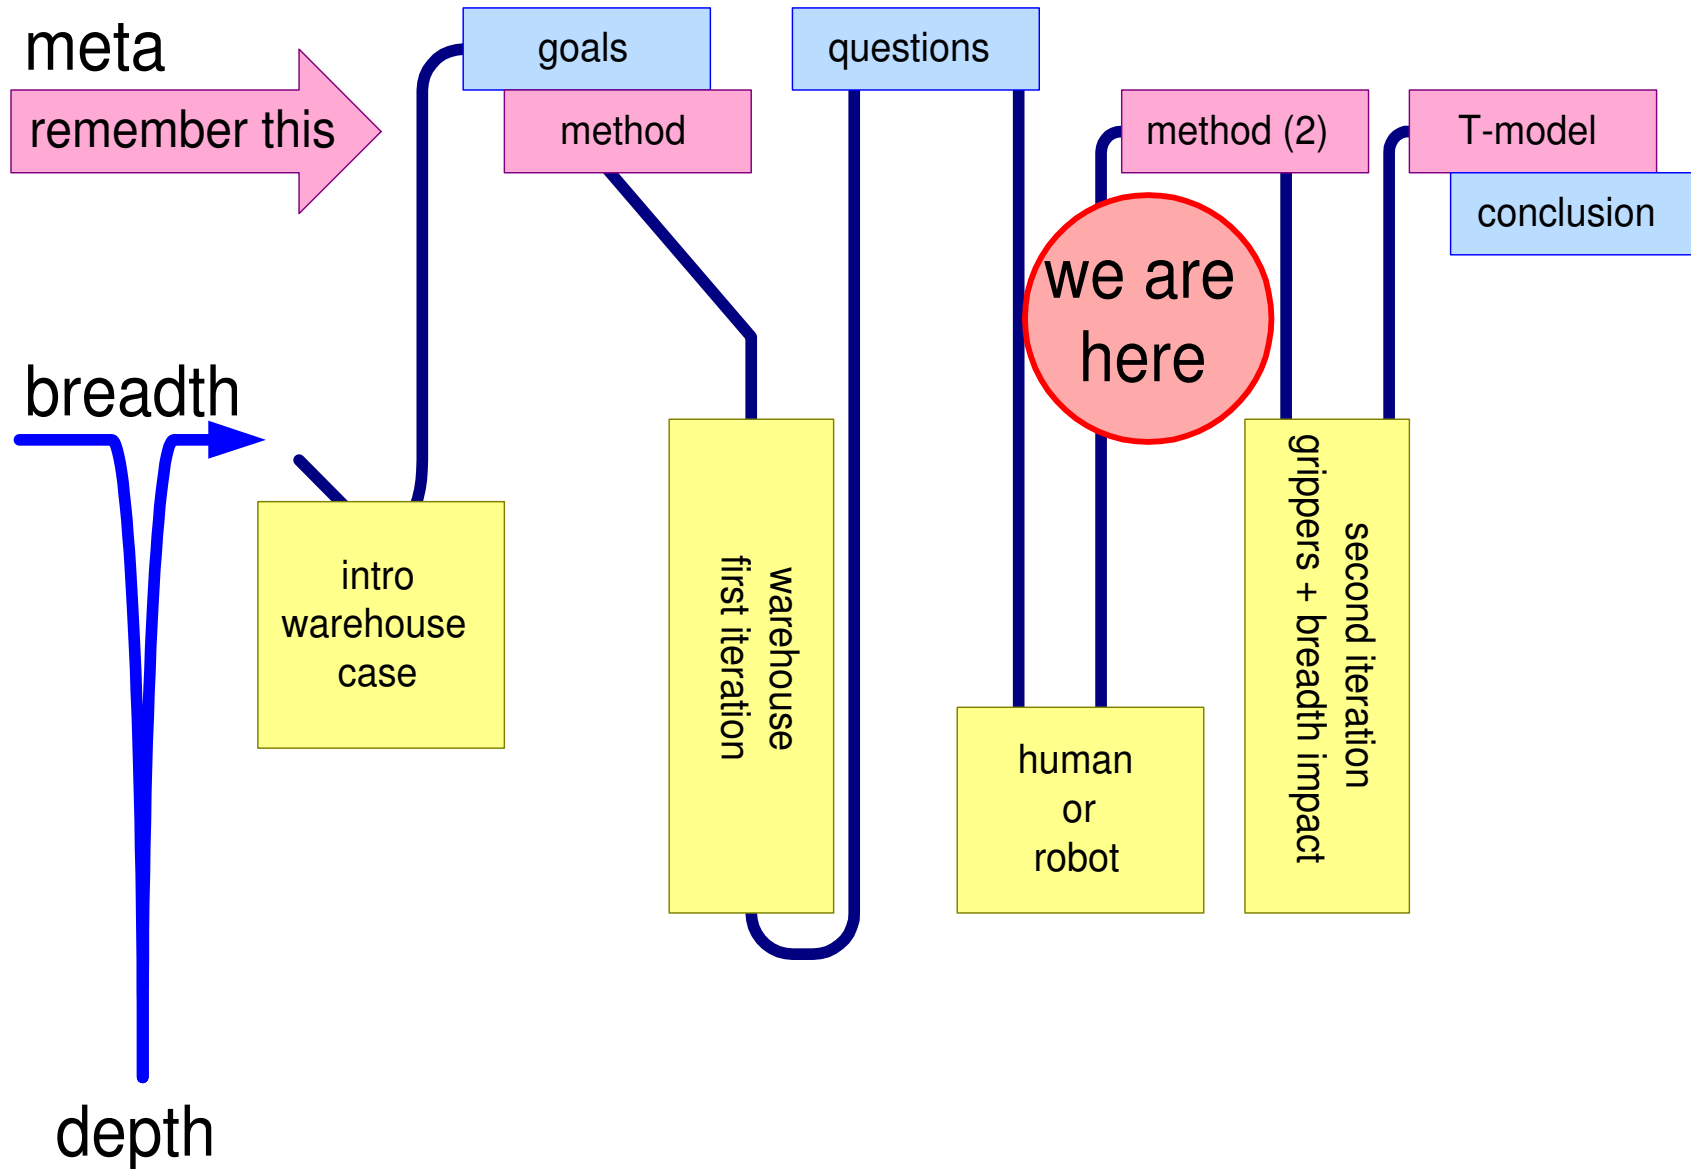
meta

remember this

goals

method

questions

method (2)

T-model

conclusion

we are here

breadth

intro warehouse case

warehouse first iteration

human or robot

second iteration grippers + breadth impact

depth